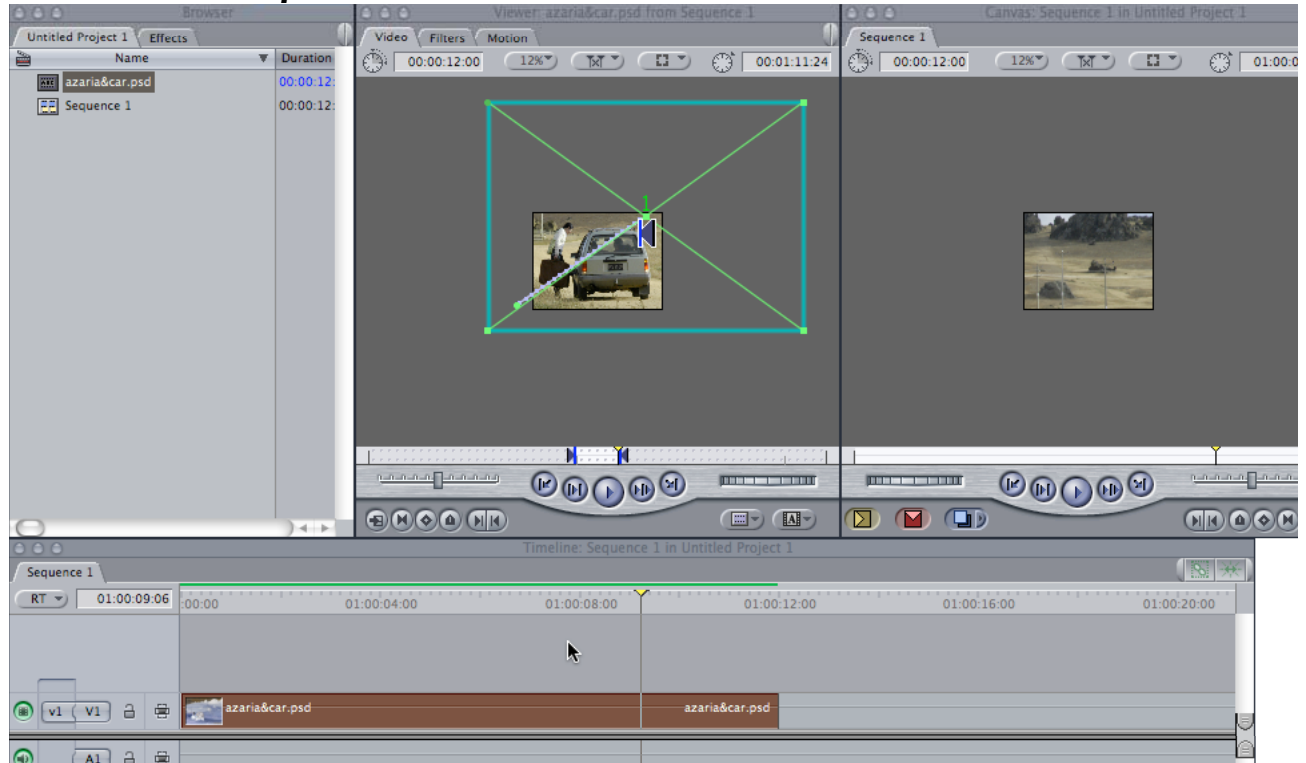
Browser
Untitled Project 1 Effects
Name Duration
azaria&car.psd 00:00:12:
Sequence 1 00:00:12:

Viewer: azaria&car.psd from Sequence 1
Video Filters Motion
00:00:12:00 12% 00:01:11:24
1

Canvas: Sequence 1 in Untitled Project 1
Sequence 1
00:00:12:00 12% 01:00:0

Timeline: Sequence 1 in Untitled Project 1
Sequence 1
RT 01:00:09:06 :00:00 01:00:04:00 01:00:08:00 01:00:12:00 01:00:16:00 01:00:20:00
v1 V1 azaria&car.psd azaria&car.psd
A1